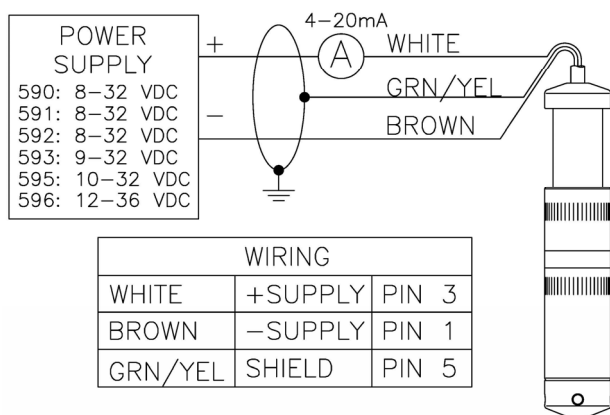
POWER SUPPLY
590: 8–32 VDC
591: 8–32 VDC
592: 8–32 VDC
593: 9–32 VDC
595: 10–32 VDC
596: 12–36 VDC

+
–

4–20mA
A

WHITE
GRN/YEL
BROWN

| WIRING | | |
|---|---|---|
| WHITE | +SUPPLY | PIN 3 |
| BROWN | –SUPPLY | PIN 1 |
| GRN/YEL | SHIELD | PIN 5 |